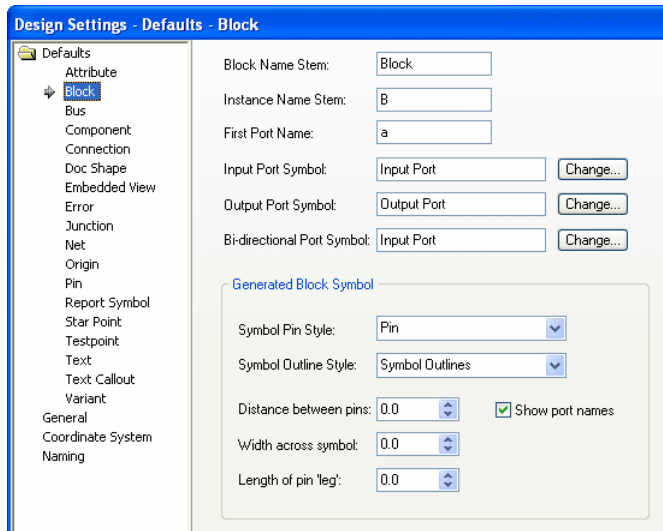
Design Settings - Defaults - Block

Defaults
Attribute
Block
Bus
Component
Connection
Doc Shape
Embedded View
Error
Junction
Net
Origin
Pin
Report Symbol
Star Point
Testpoint
Text
Text Callout
Variant
General
Coordinate System
Naming

Block Name Stem: Block
Instance Name Stem: B
First Port Name: a
Input Port Symbol: Input Port Change...
Output Port Symbol: Output Port Change...
Bi-directional Port Symbol: Input Port Change...

Generated Block Symbol
Symbol Pin Style: Pin
Symbol Outline Style: Symbol Outlines
Distance between pins: 0.0
Show port names
Width across symbol: 0.0
Length of pin 'leg': 0.0